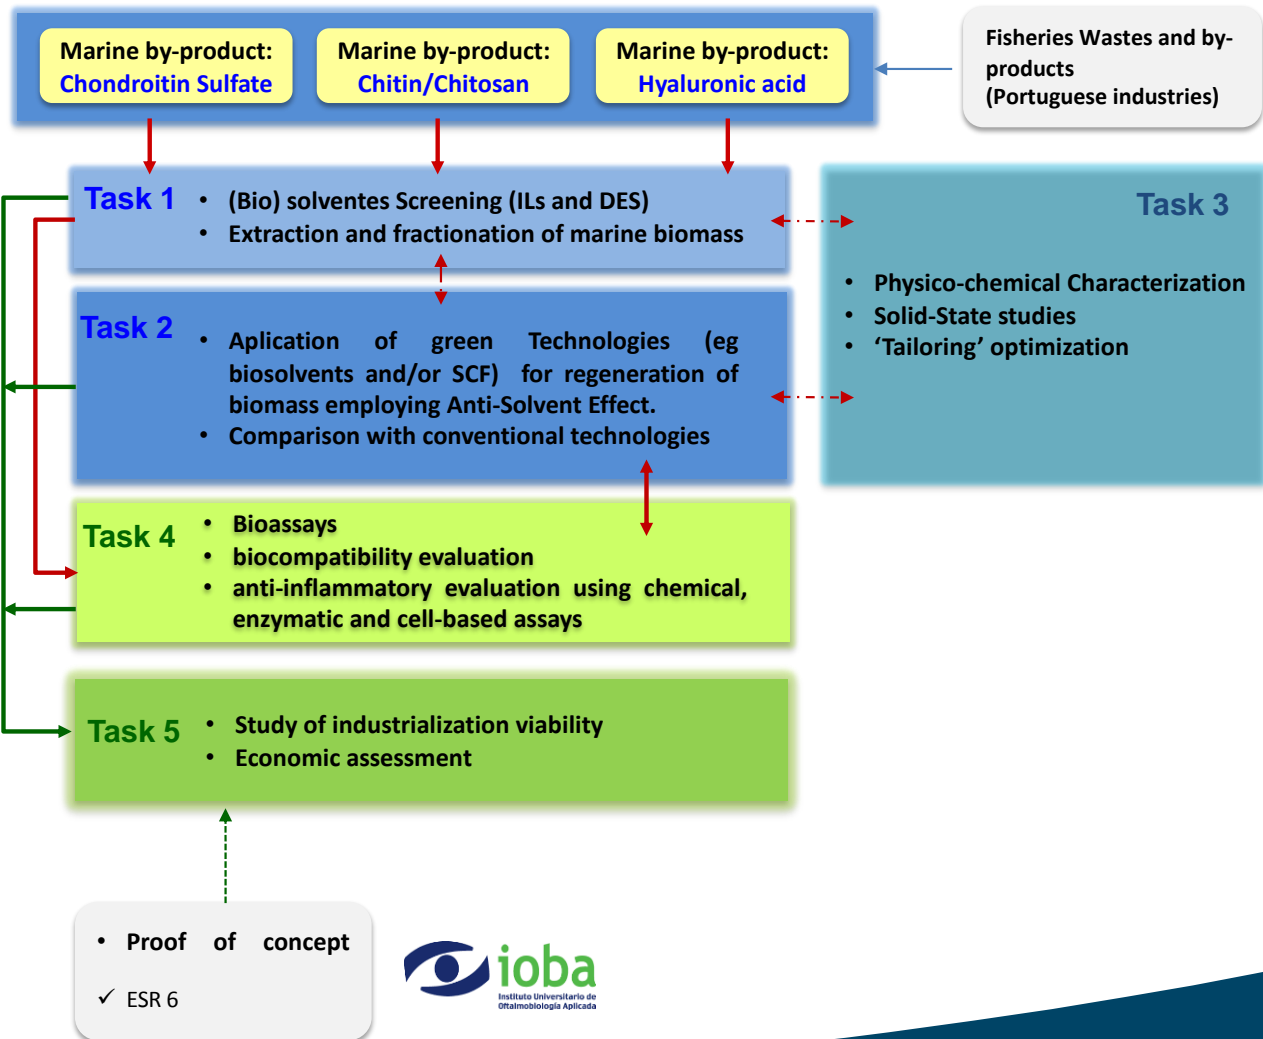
Marine by-product: Chondroitin Sulfate

Marine by-product: Chitin/Chitosan

Marine by-product: Hyaluronic acid

Fisheries Wastes and by-products (Portuguese industries)

Task 1
• (Bio) solventes Screening (ILs and DES)
• Extraction and fractionation of marine biomass

Task 3
• Physico-chemical Characterization
• Solid-State studies
• 'Tailoring' optimization

Task 2
• Aplication of green Technologies (eg biosolvents and/or SCF) for regeneration of biomass employing Anti-Solvent Effect.
• Comparison with conventional technologies

Task 4
• Bioassays
• biocompatibility evaluation
• anti-inflammatory evaluation using chemical, enzymatic and cell-based assays

Task 5
• Study of industrialization viability
• Economic assessment

• Proof of concept
✓ ESR 6

ioba
Instituto Universitario de Oftalmobiología Aplicada